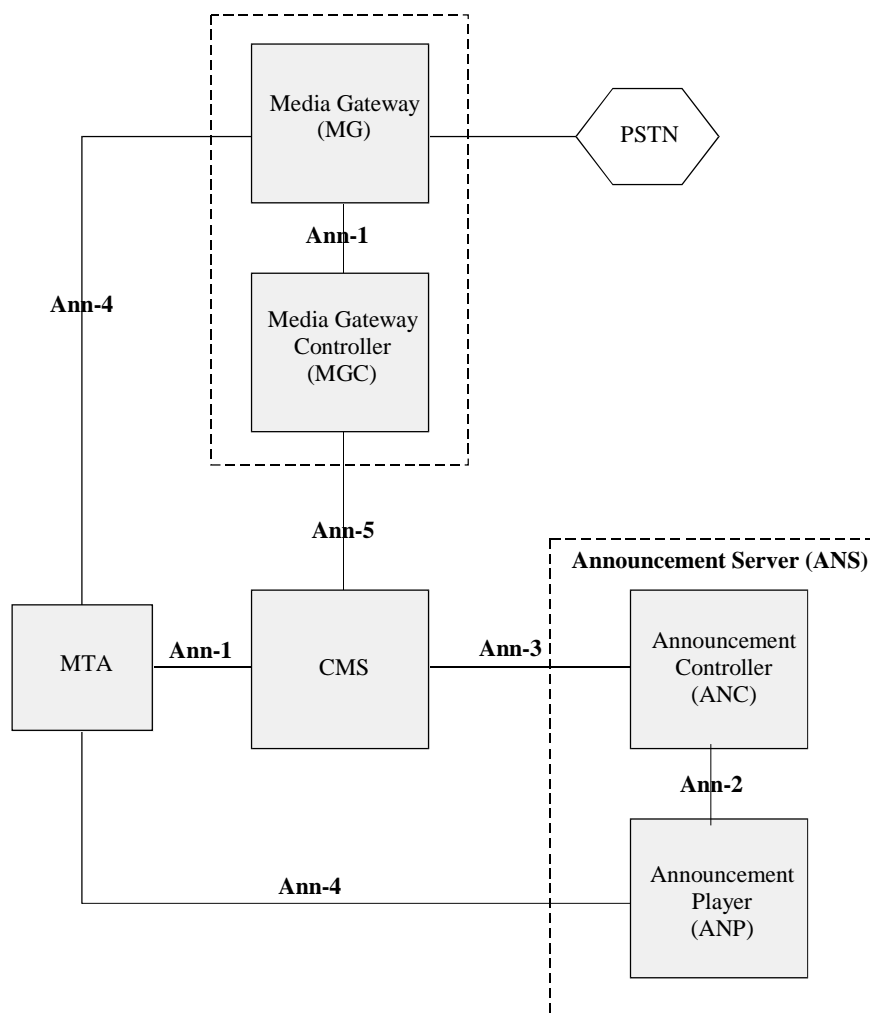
Media Gateway
(MG)

PSTN

Ann-1

Ann-4

Media Gateway
Controller
(MGC)

Ann-5

Announcement Server (ANS)

MTA

Ann-1

CMS

Ann-3

Announcement
Controller
(ANC)

Ann-2

Ann-4

Announcement
Player
(ANP)